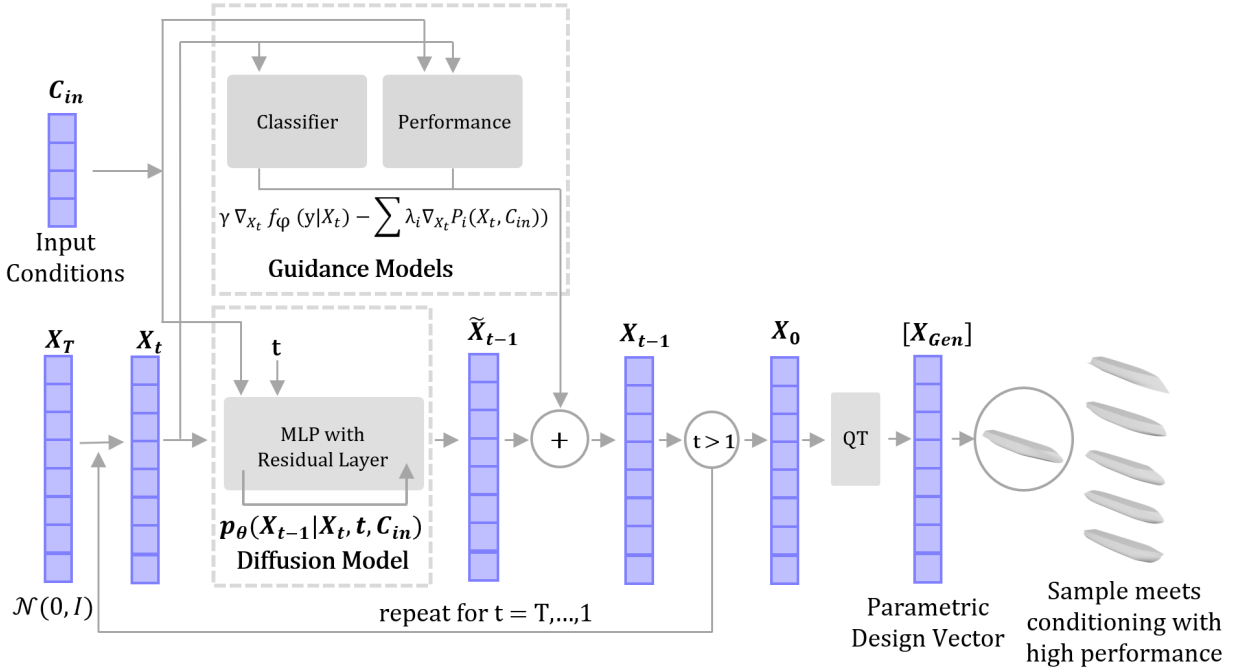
$\boldsymbol{C_{in}}$

Input Conditions

Classifier

Performance

$\gamma \nabla_{X_t} f_\varphi (y|X_t) - \sum \lambda_i \nabla_{X_t} P_i(X_t, C_{in}))$

Guidance Models

$\boldsymbol{X_T}$

$\boldsymbol{X_t}$

t

MLP with Residual Layer

$\boldsymbol{p_\theta(X_{t-1}|X_t, t, C_{in})}$

Diffusion Model

$\boldsymbol{\widetilde{X}_{t-1}}$

+

$\boldsymbol{X_{t-1}}$

t > 1

$\boldsymbol{X_0}$

QT

$[\boldsymbol{X_{Gen}}]$

$\mathcal{N}(0, I)$

repeat for t = T,...,1

Parametric Design Vector

Sample meets conditioning with high performance